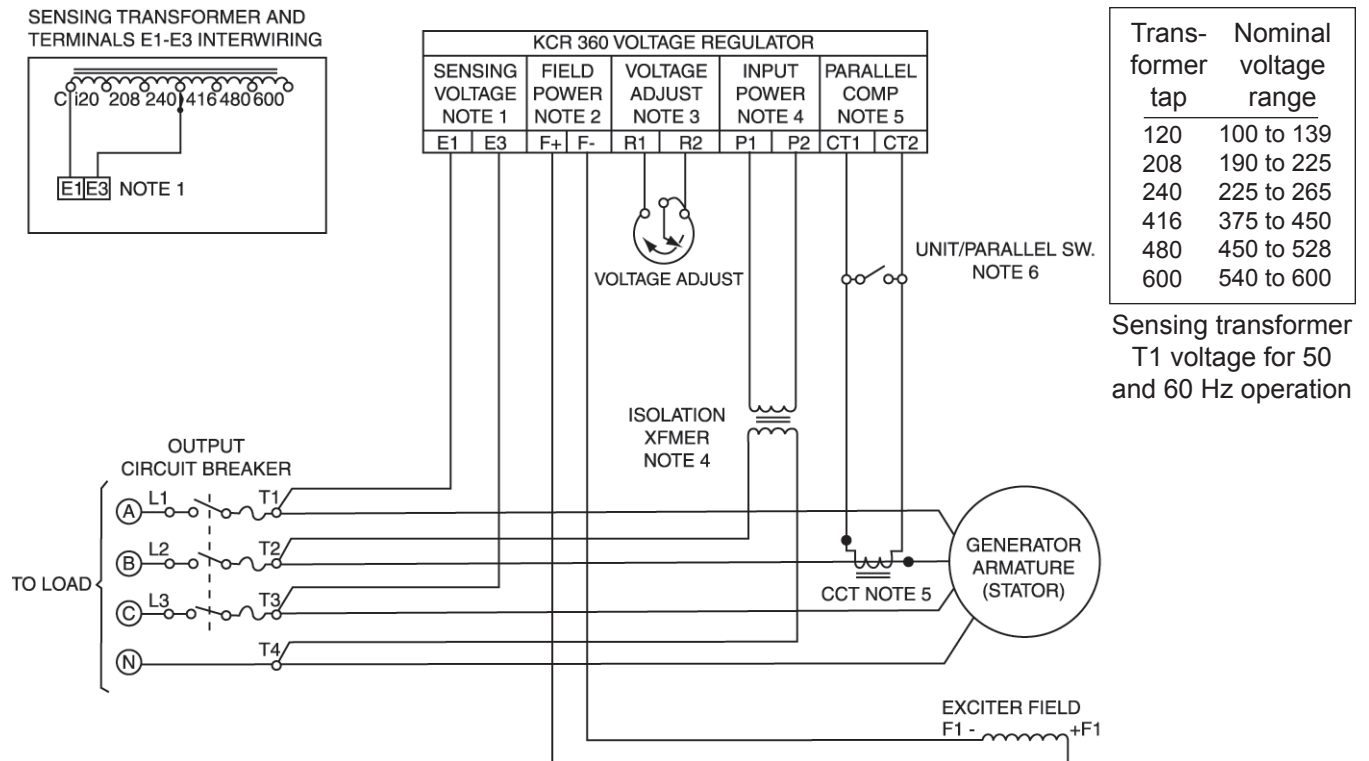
SENSING TRANSFORMER AND TERMINALS E1-E3 INTERWIRING

C i20 208 240 416 480 600

E1 E3 NOTE 1

| KCR 360 VOLTAGE REGULATOR | | | | | | | | | |
|---|---|---|---|---|---|---|---|---|---|
| SENSING VOLTAGE NOTE 1 | | FIELD POWER NOTE 2 | | VOLTAGE ADJUST NOTE 3 | | INPUT POWER NOTE 4 | | PARALLEL COMP NOTE 5 | |
| E1 | E3 | F+ | F- | R1 | R2 | P1 | P2 | CT1 | CT2 |

| Transformer tap | Nominal voltage range |
|---|---|
| 120 | 100 to 139 |
| 208 | 190 to 225 |
| 240 | 225 to 265 |
| 416 | 375 to 450 |
| 480 | 450 to 528 |
| 600 | 540 to 600 |

Sensing transformer T1 voltage for 50 and 60 Hz operation

VOLTAGE ADJUST

UNIT/PARALLEL SW. NOTE 6

ISOLATION XFMER NOTE 4

OUTPUT CIRCUIT BREAKER

A L1 T1
B L2 T2
C L3 T3
N T4

TO LOAD

GENERATOR ARMATURE (STATOR)

CCT NOTE 5

EXCITER FIELD
F1 - +F1